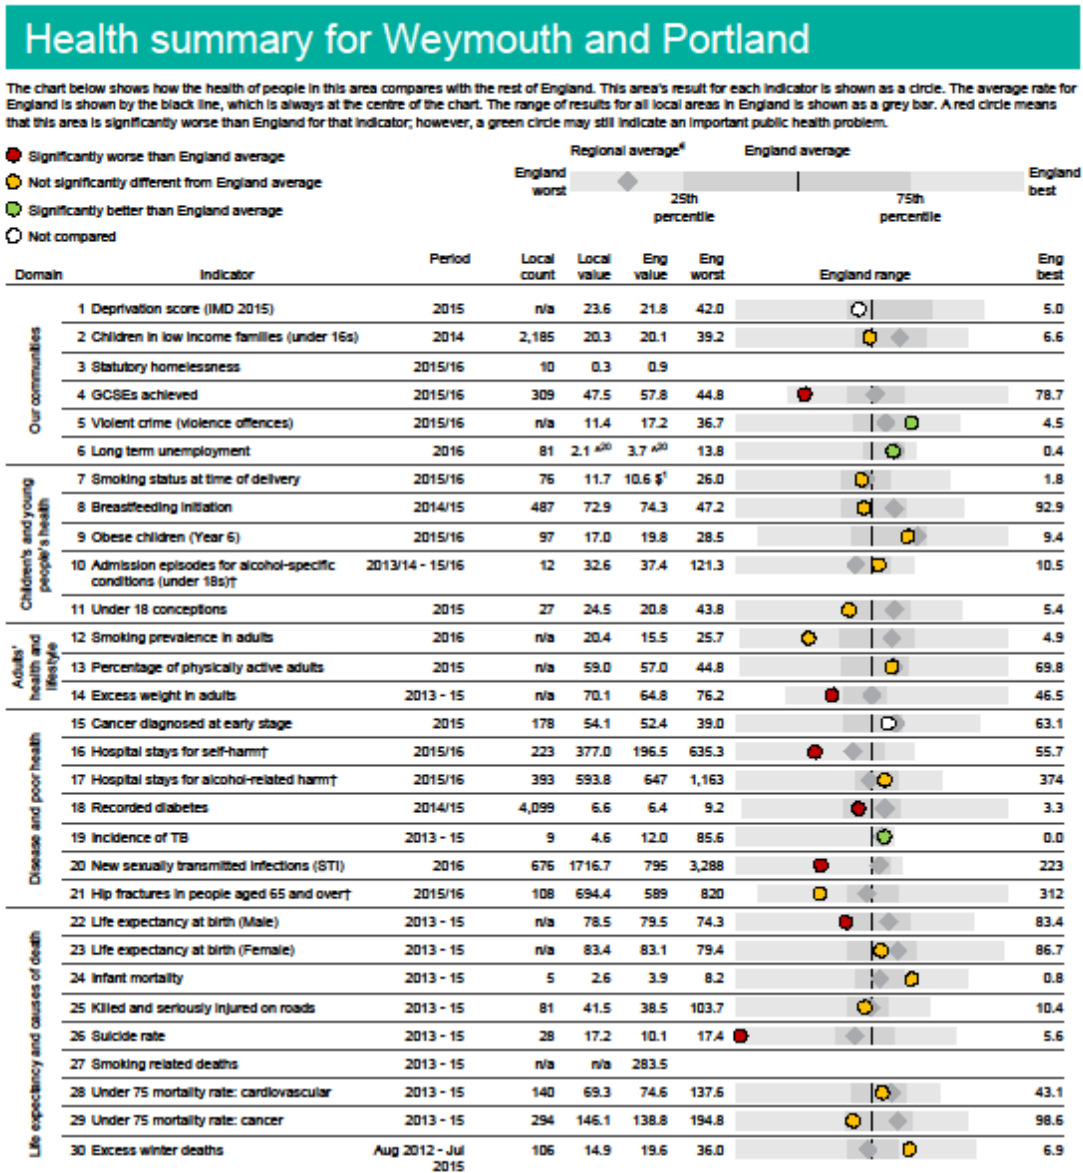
Health summary for Weymouth and Portland

The chart below shows how the health of people in this area compares with the rest of England. This area's result for each indicator is shown as a circle. The average rate for England is shown by the black line, which is always at the centre of the chart. The range of results for all local areas in England is shown as a grey bar. A red circle means that this area is significantly worse than England for that indicator; however, a green circle may still indicate an important public health problem.

Significantly worse than England average
Not significantly different from England average
Significantly better than England average
Not compared

Regional average$^{\S}$
England average
England worst
England best
25th percentile
75th percentile

| Domain | | Indicator | Period | Local count | Local value | Eng value | Eng worst | England range | Eng best |
|---|---|---|---|---|---|---|---|---|---|
| Our communities | 1 | Deprivation score (IMD 2015) | 2015 | n/a | 23.6 | 21.8 | 42.0 | | 5.0 |
| | 2 | Children in low income families (under 16s) | 2014 | 2,185 | 20.3 | 20.1 | 39.2 | | 6.6 |
| | 3 | Statutory homelessness | 2015/16 | 10 | 0.3 | 0.9 | | | |
| | 4 | GCSEs achieved | 2015/16 | 309 | 47.5 | 57.8 | 44.8 | | 78.7 |
| | 5 | Violent crime (violence offences) | 2015/16 | n/a | 11.4 | 17.2 | 36.7 | | 4.5 |
| | 6 | Long term unemployment | 2016 | 81 | 2.1 $^{*20}$ | 3.7 $^{*20}$ | 13.8 | | 0.4 |
| Children's and young people's health | 7 | Smoking status at time of delivery | 2015/16 | 76 | 11.7 | 10.6 $^{\S1}$ | 26.0 | | 1.8 |
| | 8 | Breastfeeding initiation | 2014/15 | 487 | 72.9 | 74.3 | 47.2 | | 92.9 |
| | 9 | Obese children (Year 6) | 2015/16 | 97 | 17.0 | 19.8 | 28.5 | | 9.4 |
| | 10 | Admission episodes for alcohol-specific conditions (under 18s)† | 2013/14 - 15/16 | 12 | 32.6 | 37.4 | 121.3 | | 10.5 |
| | 11 | Under 18 conceptions | 2015 | 27 | 24.5 | 20.8 | 43.8 | | 5.4 |
| Adults' health and lifestyle | 12 | Smoking prevalence in adults | 2016 | n/a | 20.4 | 15.5 | 25.7 | | 4.9 |
| | 13 | Percentage of physically active adults | 2015 | n/a | 59.0 | 57.0 | 44.8 | | 69.8 |
| | 14 | Excess weight in adults | 2013 - 15 | n/a | 70.1 | 64.8 | 76.2 | | 46.5 |
| Disease and poor health | 15 | Cancer diagnosed at early stage | 2015 | 178 | 54.1 | 52.4 | 39.0 | | 63.1 |
| | 16 | Hospital stays for self-harm† | 2015/16 | 223 | 377.0 | 196.5 | 635.3 | | 55.7 |
| | 17 | Hospital stays for alcohol-related harm† | 2015/16 | 393 | 593.8 | 647 | 1,163 | | 374 |
| | 18 | Recorded diabetes | 2014/15 | 4,099 | 6.6 | 6.4 | 9.2 | | 3.3 |
| | 19 | Incidence of TB | 2013 - 15 | 9 | 4.6 | 12.0 | 85.6 | | 0.0 |
| | 20 | New sexually transmitted infections (STI) | 2016 | 676 | 1716.7 | 795 | 3,288 | | 223 |
| | 21 | Hip fractures in people aged 65 and over† | 2015/16 | 108 | 694.4 | 589 | 820 | | 312 |
| Life expectancy and causes of death | 22 | Life expectancy at birth (Male) | 2013 - 15 | n/a | 78.5 | 79.5 | 74.3 | | 83.4 |
| | 23 | Life expectancy at birth (Female) | 2013 - 15 | n/a | 83.4 | 83.1 | 79.4 | | 86.7 |
| | 24 | Infant mortality | 2013 - 15 | 5 | 2.6 | 3.9 | 8.2 | | 0.8 |
| | 25 | Killed and seriously injured on roads | 2013 - 15 | 81 | 41.5 | 38.5 | 103.7 | | 10.4 |
| | 26 | Suicide rate | 2013 - 15 | 28 | 17.2 | 10.1 | 17.4 | | 5.6 |
| | 27 | Smoking related deaths | 2013 - 15 | n/a | n/a | 283.5 | | | |
| | 28 | Under 75 mortality rate: cardiovascular | 2013 - 15 | 140 | 69.3 | 74.6 | 137.6 | | 43.1 |
| | 29 | Under 75 mortality rate: cancer | 2013 - 15 | 294 | 146.1 | 138.8 | 194.8 | | 98.6 |
| | 30 | Excess winter deaths | Aug 2012 - Jul 2015 | 106 | 14.9 | 19.6 | 36.0 | | 6.9 |